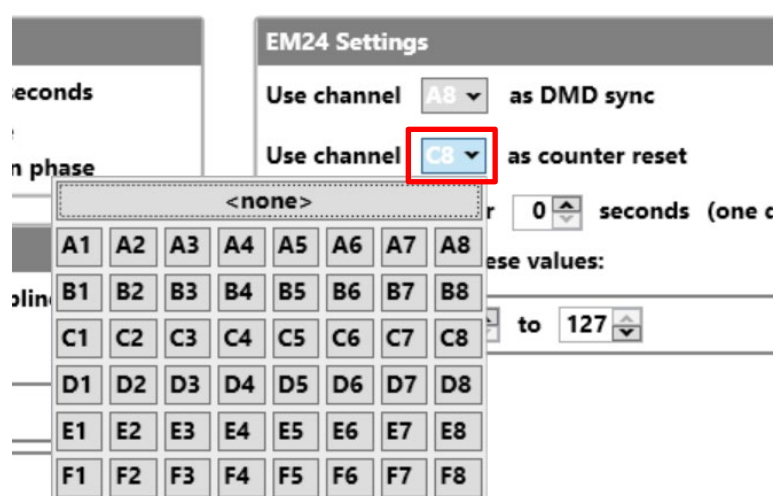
econds

n phase

oplin

EM24 Settings

Use channel A8 as DMD sync

Use channel C8 as counter reset

<none>

r 0 seconds (one c

ese values:

to 127

| A1 | A2 | A3 | A4 | A5 | A6 | A7 | A8 |
|---|---|---|---|---|---|---|---|
| B1 | B2 | B3 | B4 | B5 | B6 | B7 | B8 |
| C1 | C2 | C3 | C4 | C5 | C6 | C7 | C8 |
| D1 | D2 | D3 | D4 | D5 | D6 | D7 | D8 |
| E1 | E2 | E3 | E4 | E5 | E6 | E7 | E8 |
| F1 | F2 | F3 | F4 | F5 | F6 | F7 | F8 |